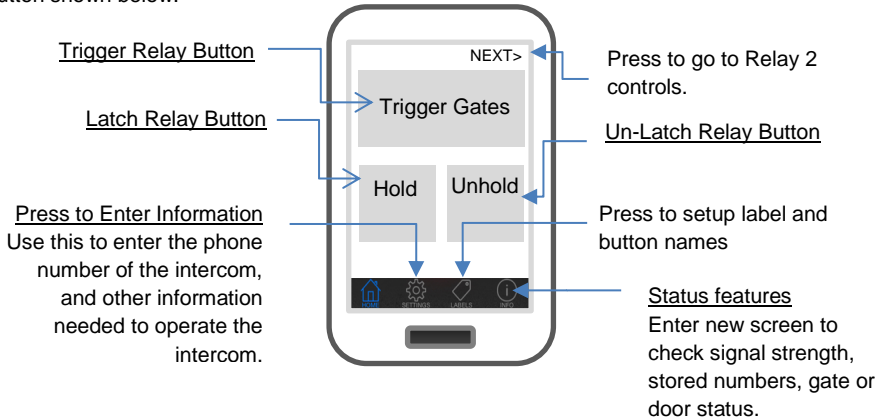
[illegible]utton shown below.

Trigger Relay Button

Latch Relay Button

Press to Enter Information
Use this to enter the phone number of the intercom, and other information needed to operate the intercom.

NEXT>

Trigger Gates

Hold

Unhold

HOME SETTINGS LABELS INFO

Press to go to Relay 2 controls.

Un-Latch Relay Button

Press to setup label and button names

Status features
Enter new screen to check signal strength, stored numbers, gate or door status.